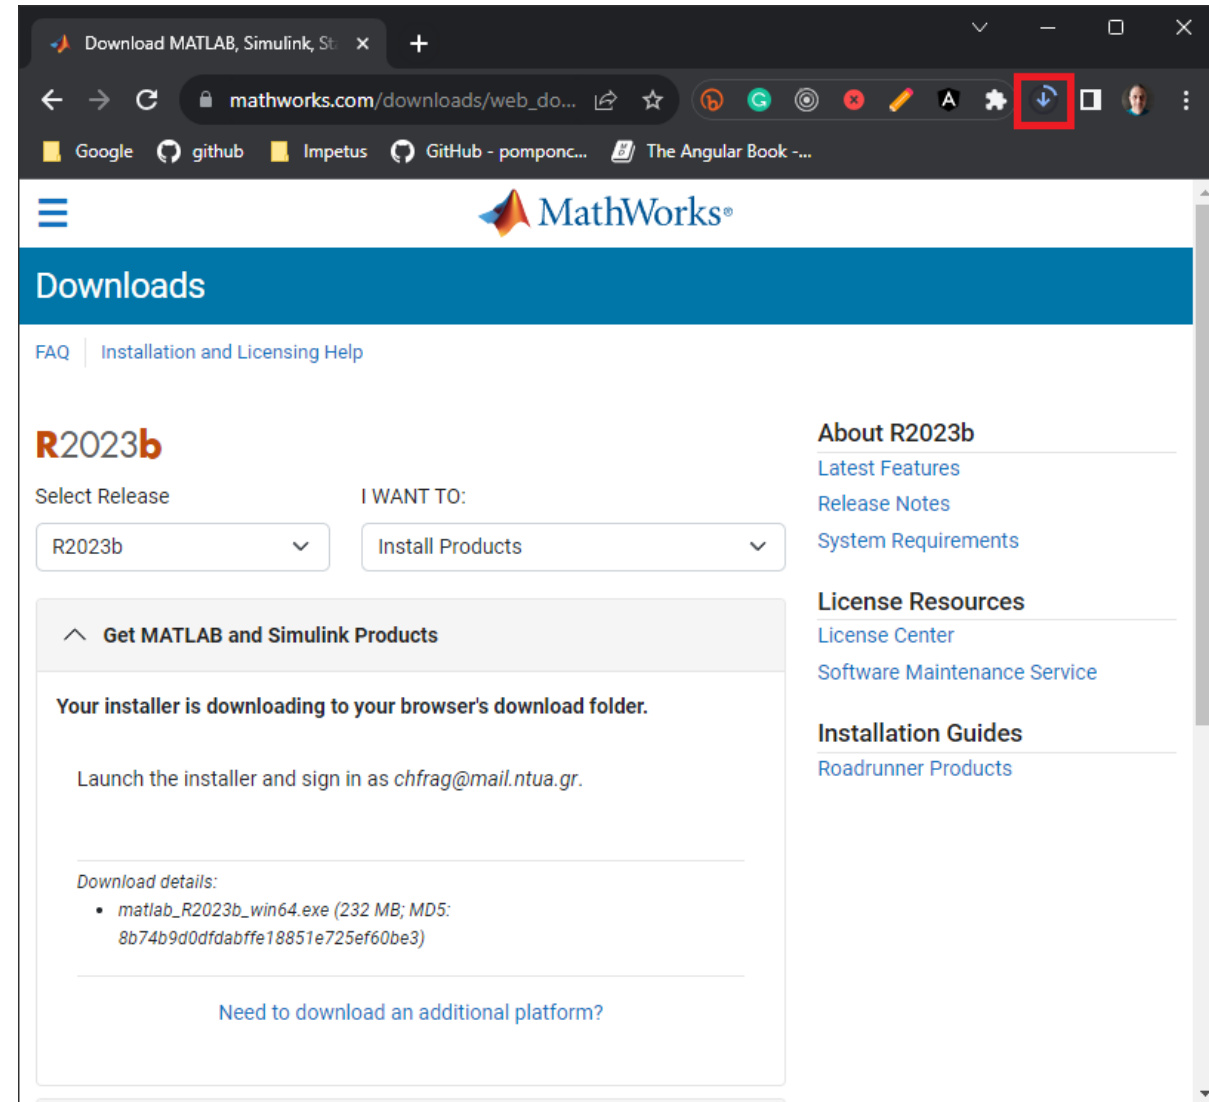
Download MATLAB, Simulink, St ×
+

mathworks.com/downloads/web_do...

Google github Impetus GitHub - pomponc... The Angular Book -...

MathWorks®

Downloads

FAQ | Installation and Licensing Help

R2023b

Select Release
R2023b

I WANT TO:
Install Products

Get MATLAB and Simulink Products

Your installer is downloading to your browser's download folder.

Launch the installer and sign in as chfrag@mail.ntua.gr.

Download details:
• matlab_R2023b_win64.exe (232 MB; MD5: 8b74b9d0dfdabffe18851e725ef60be3)

Need to download an additional platform?

About R2023b
Latest Features
Release Notes
System Requirements

License Resources
License Center
Software Maintenance Service

Installation Guides
Roadrunner Products